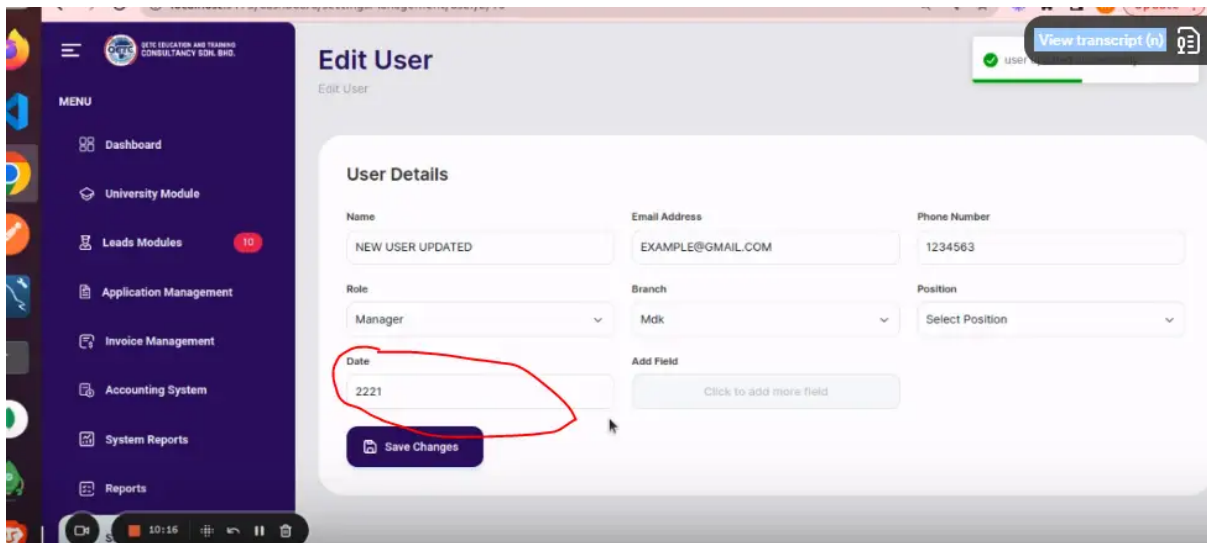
OETC EDUCATION AND TRAINING CONSULTANCY SDN. BHD.

MENU

Dashboard

University Module

Leads Modules 10

Application Management

Invoice Management

Accounting System

System Reports

Reports

Edit User

Edit User

View transcript (n)

user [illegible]

User Details

Name
NEW USER UPDATED

Email Address
EXAMPLE@GMAIL.COM

Phone Number
1234563

Role
Manager

Branch
Mdk

Position
Select Position

Date
2221

Add Field
Click to add more field

Save Changes

10:16